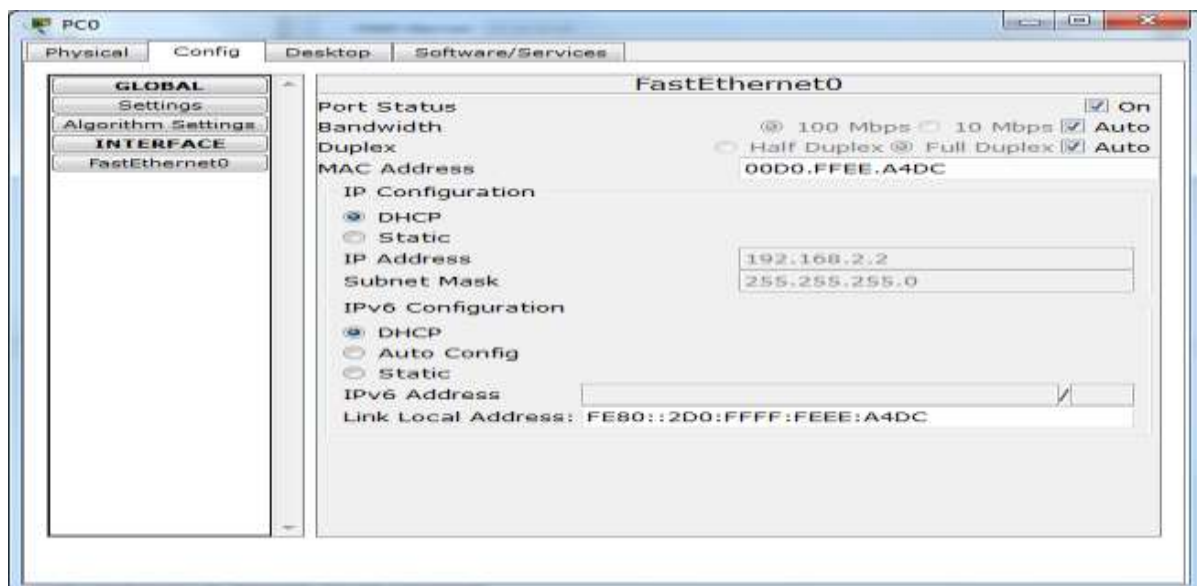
PC0

Physical | Config | Desktop | Software/Services

GLOBAL
Settings
Algorithm Settings
INTERFACE
FastEthernet0

FastEthernet0

Port Status On

Bandwidth 100 Mbps 10 Mbps Auto

Duplex Half Duplex Full Duplex Auto

MAC Address 00D0.FFEE.A4DC

IP Configuration

DHCP

Static

IP Address 192.168.2.2

Subnet Mask 255.255.255.0

IPv6 Configuration

DHCP

Auto Config

Static

IPv6 Address /

Link Local Address: FE80::2D0:FFFF:FEEE:A4DC